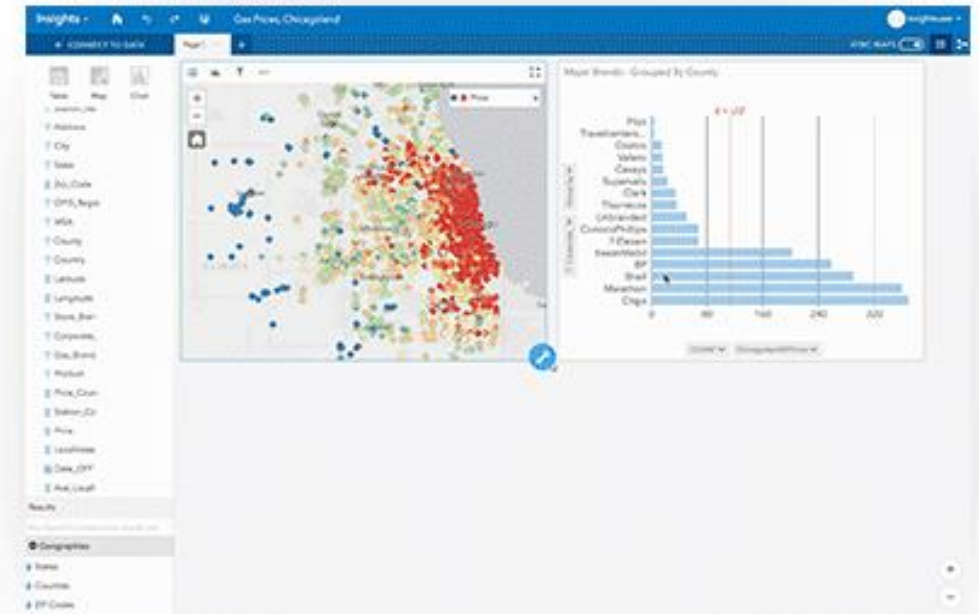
Insights Gas Prices, Chicagoland

insightsuser

CONNECT TO DATA Page1 +

SYNC MAPS

Table Map Chart

Address
City
State
ZIP_Code
DMA_Region
MSA
County
Country
Latitude
Longitude
Store_Brand
Corporate_
Gas_Brand
Product
Price_Count
Station_Co
Price
LocalHistory
Date_Off
Ave_Locali

Results

Geographies
States
Counties
ZIP Codes

Price

Major Brands - Grouped By County

Pilot
Travelcenters...
Costco
Valero
Caseys
Sunmarts
Clark
Thorntons
Unbranded
ConocoPhillips
7-Eleven
Speedway
BP
Shell
Marathon
Citgo

0 80 160 240 320

COUNT GroupedBrandName